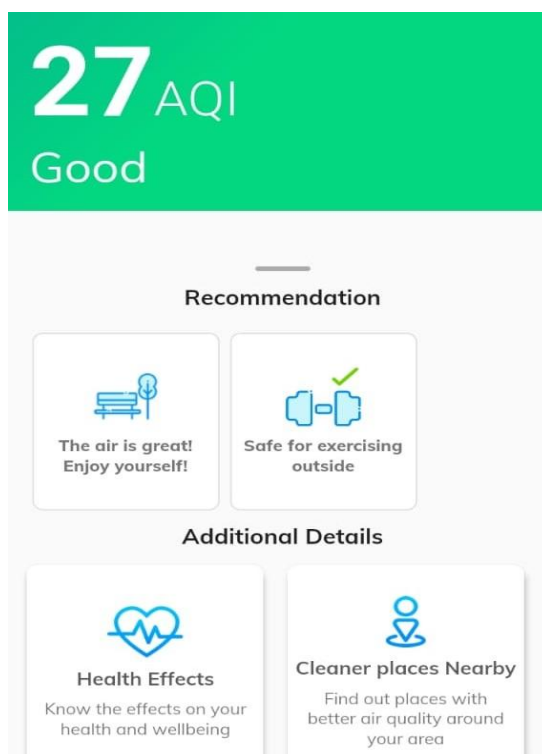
27 AQI
Good

Recommendation

The air is great! Enjoy yourself!

Safe for exercising outside

Additional Details

Health Effects
Know the effects on your health and wellbeing

Cleaner places Nearby
Find out places with better air quality around your area